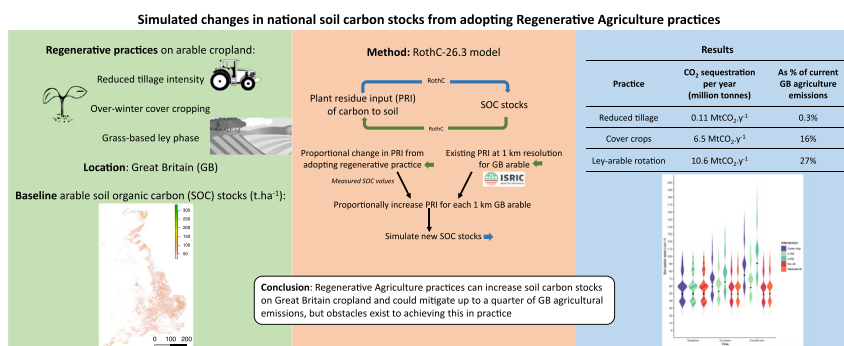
Simulated changes in national soil carbon stocks from adopting Regenerative Agriculture practices

Regenerative practices on arable cropland:

Reduced tillage intensity

Over-winter cover cropping

Grass-based ley phase

Location: Great Britain (GB)

Baseline arable soil organic carbon (SOC) stocks (t.ha$^{-1}$):

350
300
250
200
150
100
50

0 100 200

Method: RothC-26.3 model

RothC

Plant residue input (PRI) of carbon to soil

SOC stocks

RothC

Proportional change in PRI from adopting regenerative practice

Measured SOC values

Existing PRI at 1 km resolution for GB arable

ISRIC

Proportionally increase PRI for each 1 km GB arable

Simulate new SOC stocks

Results

| Practice | $CO_2$ sequestration per year (million tonnes) | As % of current GB agriculture emissions |
|---|---|---|
| Reduced tillage | 0.11 $MtCO_2.y^{-1}$ | 0.3% |
| Cover crops | 6.5 $MtCO_2.y^{-1}$ | 16% |
| Ley-arable rotation | 10.6 $MtCO_2.y^{-1}$ | 27% |

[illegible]

Conclusion: Regenerative Agriculture practices can increase soil carbon stocks on Great Britain cropland and could mitigate up to a quarter of GB agricultural emissions, but obstacles exist to achieving this in practice